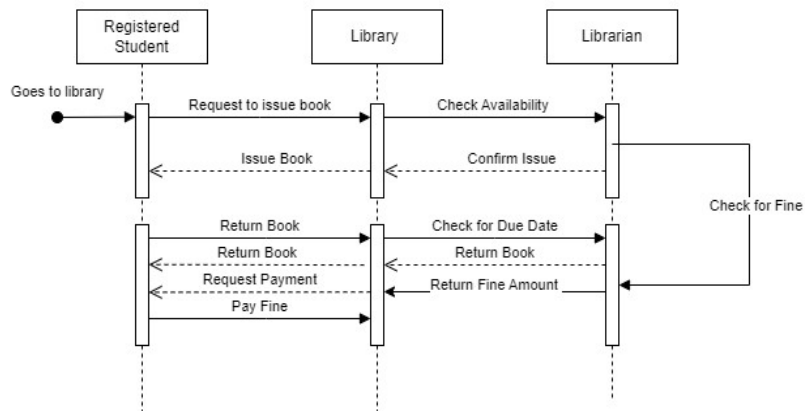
Registered Student

Library

Librarian

Goes to library

Request to issue book

Check Availability

Issue Book

Confirm Issue

Check for Fine

Return Book

Check for Due Date

Return Book

Return Book

Request Payment

Return Fine Amount

Pay Fine